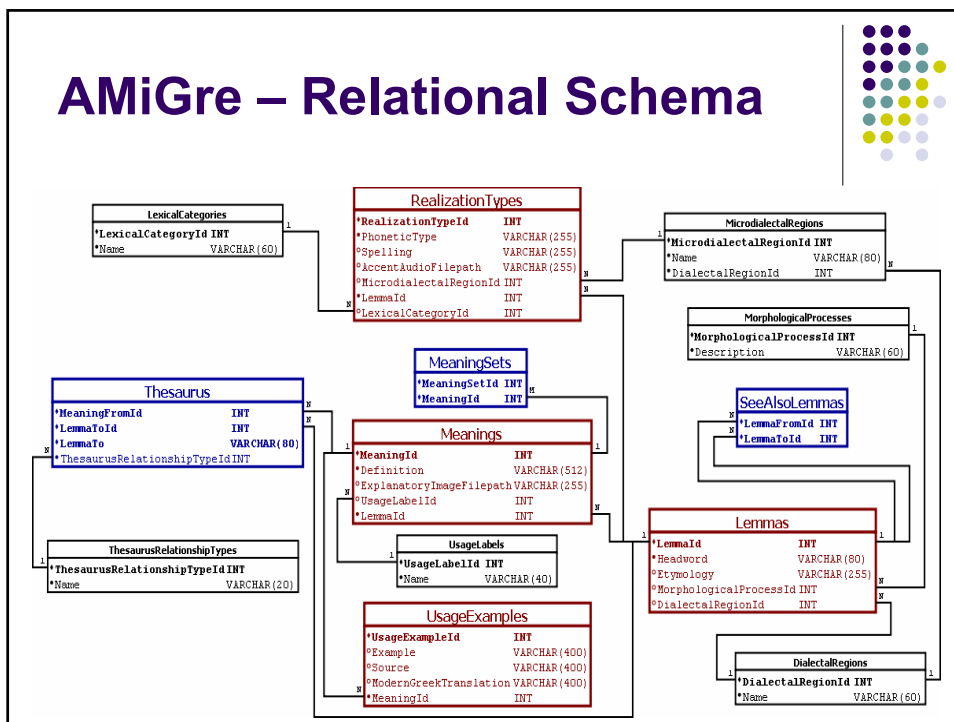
AMiGre – Relational Schema

LexicalCategories

| | |
|---|---|
| *LexicalCategoryId | INT |
| *Name | VARCHAR(60) |

RealizationTypes

| | |
|---|---|
| *RealizationTypeId | INT |
| °PhoneticType | VARCHAR(255) |
| °Spelling | VARCHAR(255) |
| °AccentAudioFilepath | VARCHAR(255) |
| °MicrodialectalRegionId | INT |
| °LemmaId | INT |
| °LexicalCategoryId | INT |

MicrodialectalRegions

| | |
|---|---|
| *MicrodialectalRegionId | INT |
| *Name | VARCHAR(80) |
| *DialectalRegionId | INT |

MorphologicalProcesses

| | |
|---|---|
| *MorphologicalProcessId | INT |
| *Description | VARCHAR(60) |

MeaningSets

| | |
|---|---|
| *MeaningSetId | INT |
| *MeaningId | INT |

Thesaurus

| | |
|---|---|
| *MeaningFromId | INT |
| *LemmaToId | INT |
| *LemmaTo | VARCHAR(80) |
| *ThesaurusRelationshipTypeId | INT |

SeeAlsoLemmas

| | |
|---|---|
| *LemmaFromId | INT |
| *LemmaToId | INT |

Meanings

| | |
|---|---|
| *MeaningId | INT |
| *Definition | VARCHAR(512) |
| °ExplanatoryImageFilepath | VARCHAR(255) |
| °UsageLabelId | INT |
| *LemmaId | INT |

Lemmas

| | |
|---|---|
| *LemmaId | INT |
| *Headword | VARCHAR(80) |
| °Etymology | VARCHAR(255) |
| °MorphologicalProcessId | INT |
| °DialectalRegionId | INT |

UsageLabels

| | |
|---|---|
| *UsageLabelId | INT |
| *Name | VARCHAR(40) |

ThesaurusRelationshipTypes

| | |
|---|---|
| *ThesaurusRelationshipTypeId | INT |
| *Name | VARCHAR(20) |

UsageExamples

| | |
|---|---|
| *UsageExampleId | INT |
| °Example | VARCHAR(400) |
| °Source | VARCHAR(400) |
| °ModernGreekTranslation | VARCHAR(400) |
| *MeaningId | INT |

DialectalRegions

| | |
|---|---|
| *DialectalRegionId | INT |
| *Name | VARCHAR(60) |

1 N N N 1 1 N N M 1 N N N 1 N N 1 1 N N 1 N N 1 N 1 1 N N 1